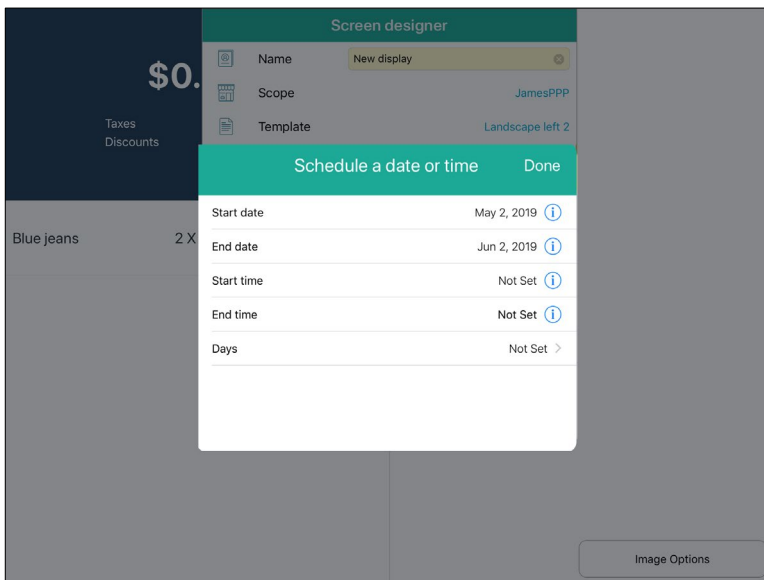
$0.

Taxes
Discounts

Blue jeans 2 X

Screen designer

Name New display

Scope JamesPPP

Template Landscape left 2

Schedule a date or time Done

Start date May 2, 2019

End date Jun 2, 2019

Start time Not Set

End time Not Set

Days Not Set

Image Options